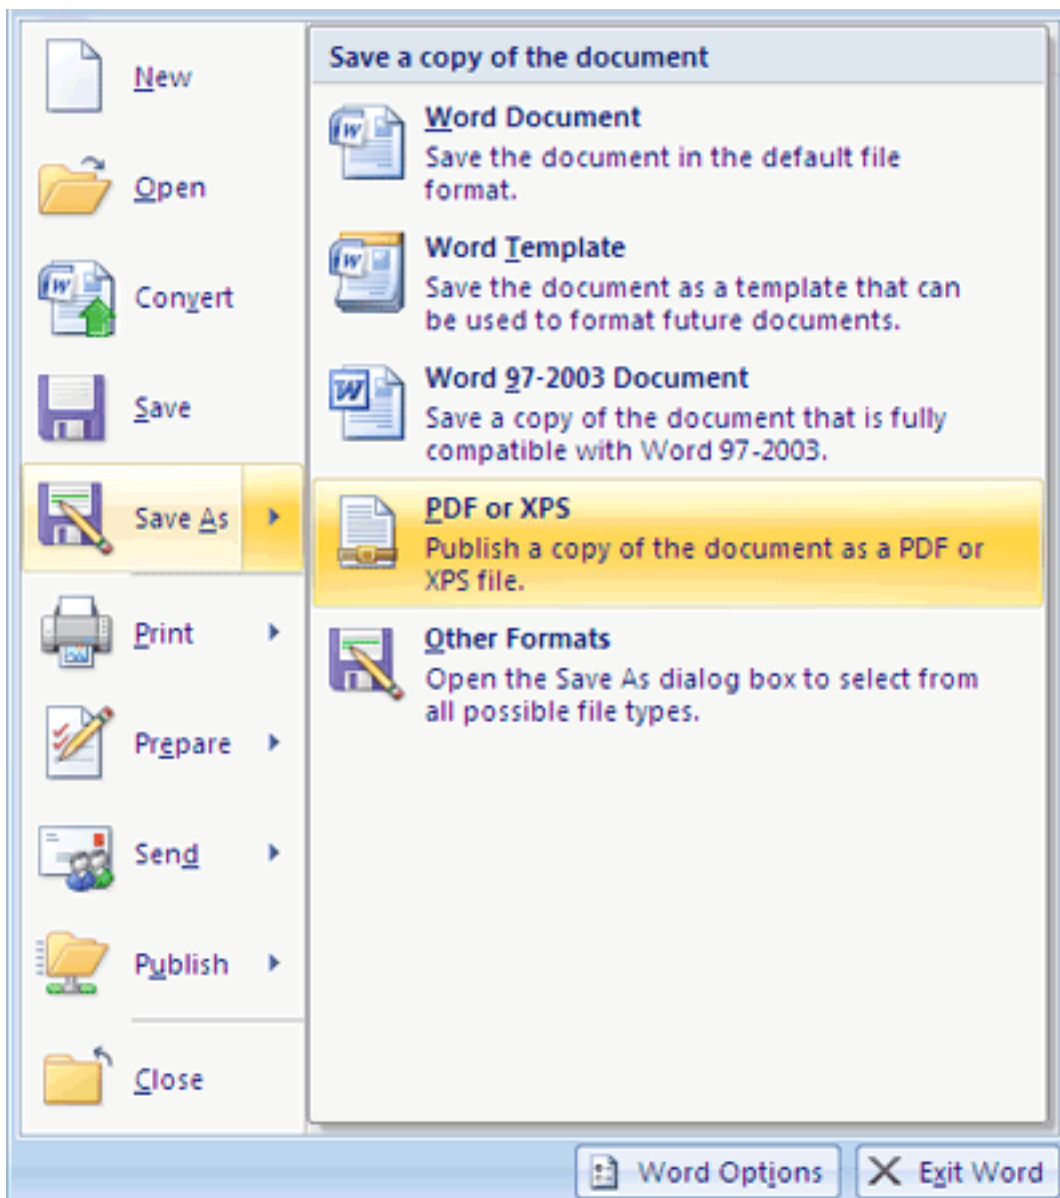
New

Open

Convert

Save

Save As

Print

Prepare

Send

Publish

Close

Save a copy of the document

Word Document
Save the document in the default file format.

Word Template
Save the document as a template that can be used to format future documents.

Word 97-2003 Document
Save a copy of the document that is fully compatible with Word 97-2003.

PDF or XPS
Publish a copy of the document as a PDF or XPS file.

Other Formats
Open the Save As dialog box to select from all possible file types.

Word Options

Exit Word